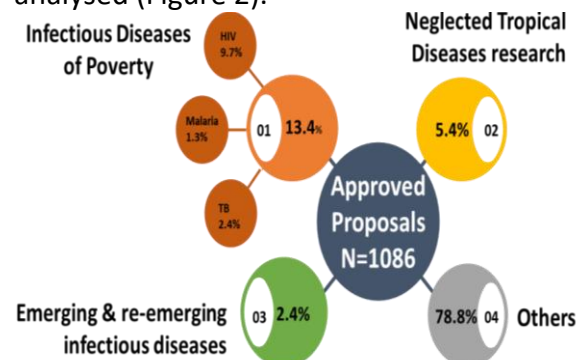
analysed (Figure 2).

Infectious Diseases of Poverty

HIV 9.7%

Malaria 1.3%

TB 2.4%

01 13.4%

Neglected Tropical Diseases research

5.4% 02

Approved Proposals N=1086

Emerging & re-emerging infectious diseases

03 2.4%

78.8% 04 Others